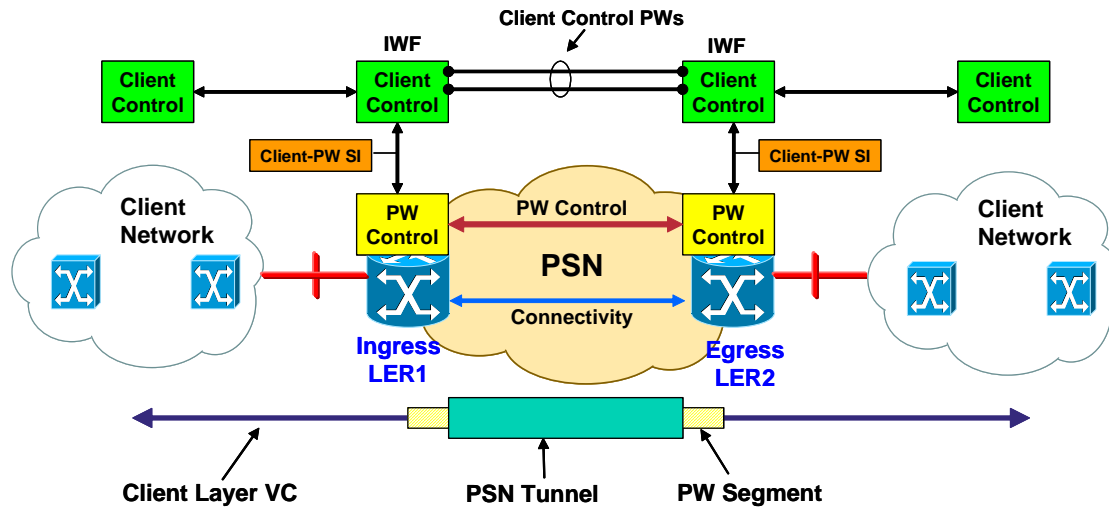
Client Control PWs

IWF

IWF

Client Control

Client Control

Client Control

Client Control

Client-PW SI

Client-PW SI

Client Network

PW Control

PW Control

PW Control

Client Network

PSN

Connectivity

Ingress LER1

Egress LER2

Client Layer VC

PSN Tunnel

PW Segment